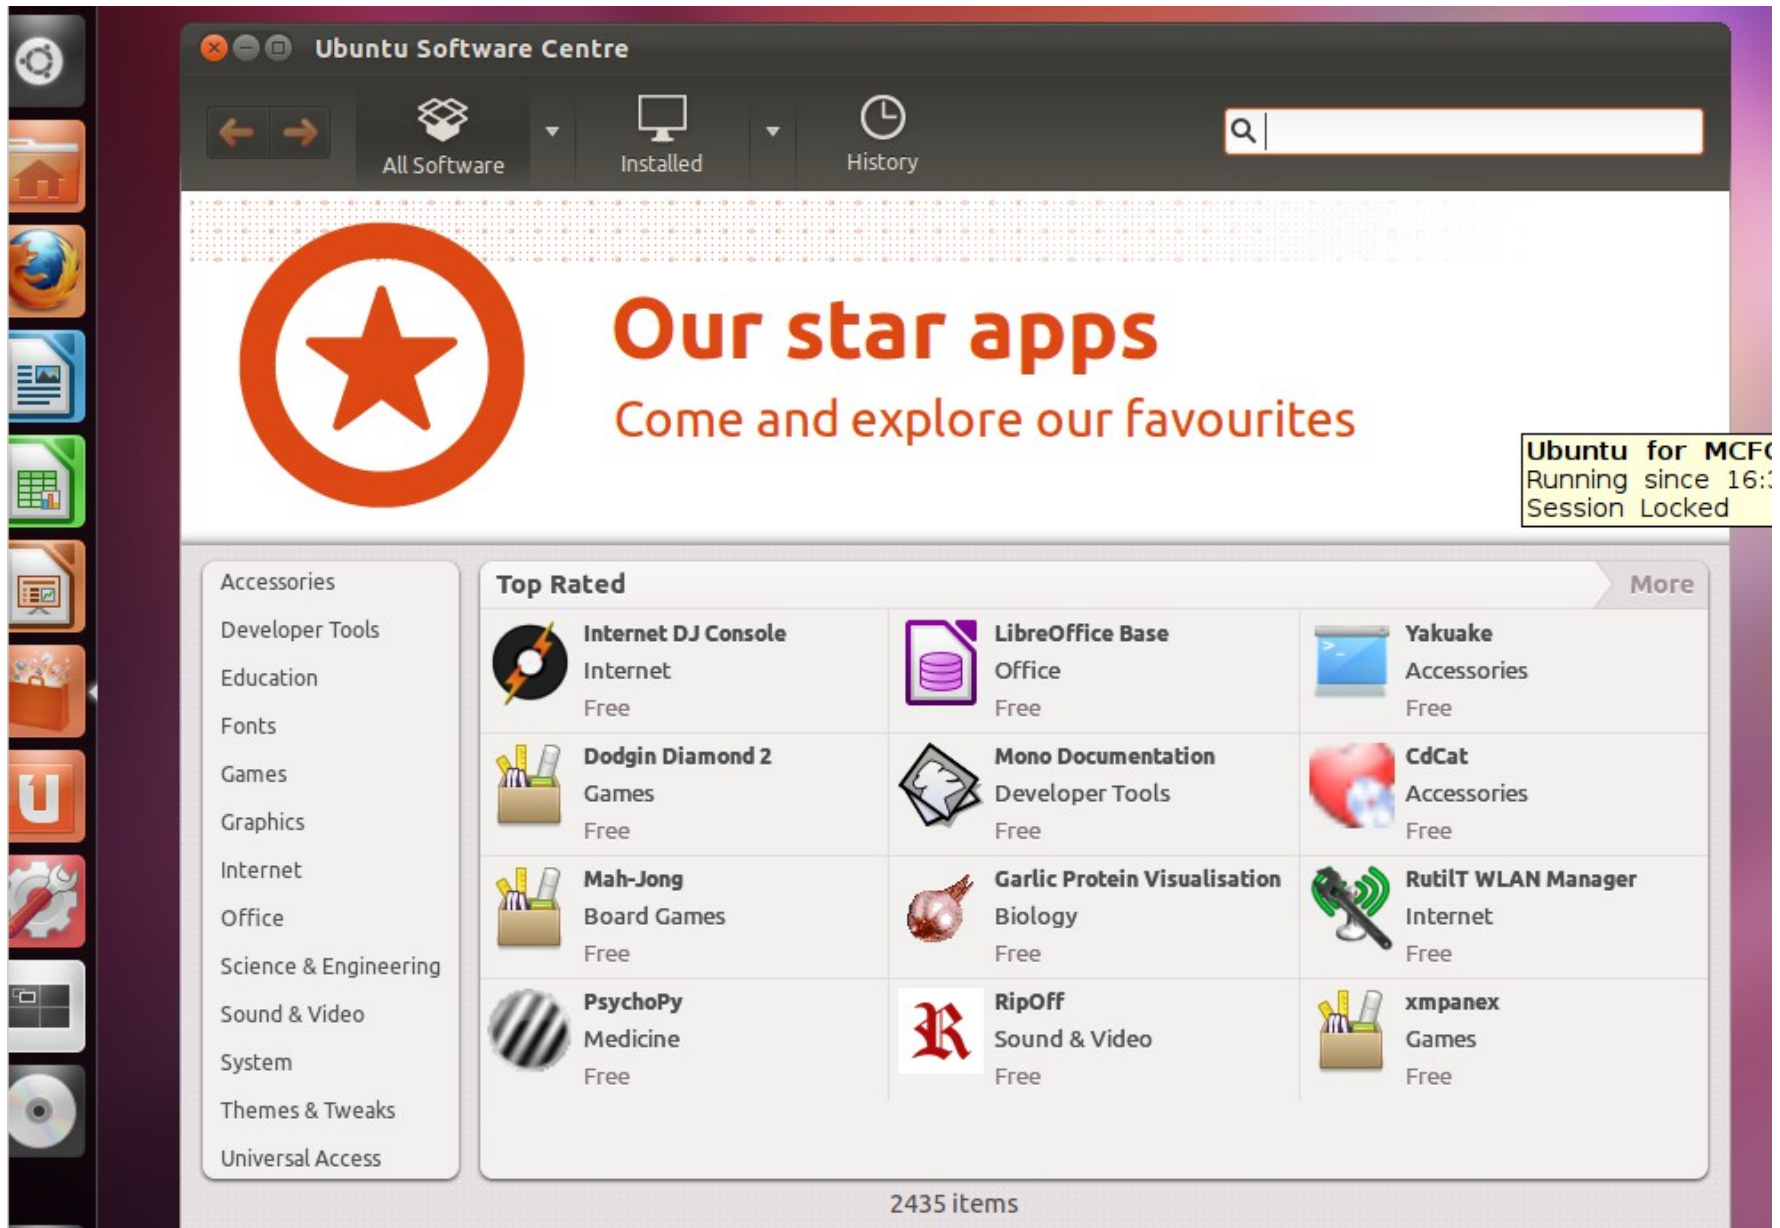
Ubuntu Software Centre

All Software

Installed

History

Our star apps

Come and explore our favourites

Ubuntu for MCF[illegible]
Running since 16:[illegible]
Session Locked

Accessories
Developer Tools
Education
Fonts
Games
Graphics
Internet
Office
Science & Engineering
Sound & Video
System
Themes & Tweaks
Universal Access

Top Rated

More

Internet DJ Console
Internet
Free

LibreOffice Base
Office
Free

Yakuake
Accessories
Free

Dodgin Diamond 2
Games
Free

Mono Documentation
Developer Tools
Free

CdCat
Accessories
Free

Mah-Jong
Board Games
Free

Garlic Protein Visualisation
Biology
Free

RutilT WLAN Manager
Internet
Free

PsychoPy
Medicine
Free

RipOff
Sound & Video
Free

xmpanex
Games
Free

2435 items